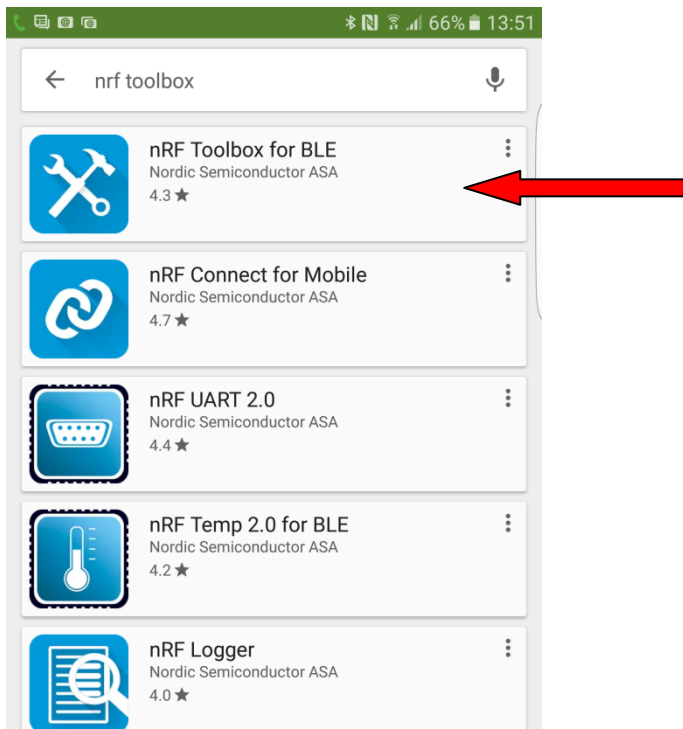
66% 13:51

nrf toolbox

nRF Toolbox for BLE
Nordic Semiconductor ASA
4.3 ★

nRF Connect for Mobile
Nordic Semiconductor ASA
4.7 ★

nRF UART 2.0
Nordic Semiconductor ASA
4.4 ★

nRF Temp 2.0 for BLE
Nordic Semiconductor ASA
4.2 ★

nRF Logger
Nordic Semiconductor ASA
4.0 ★